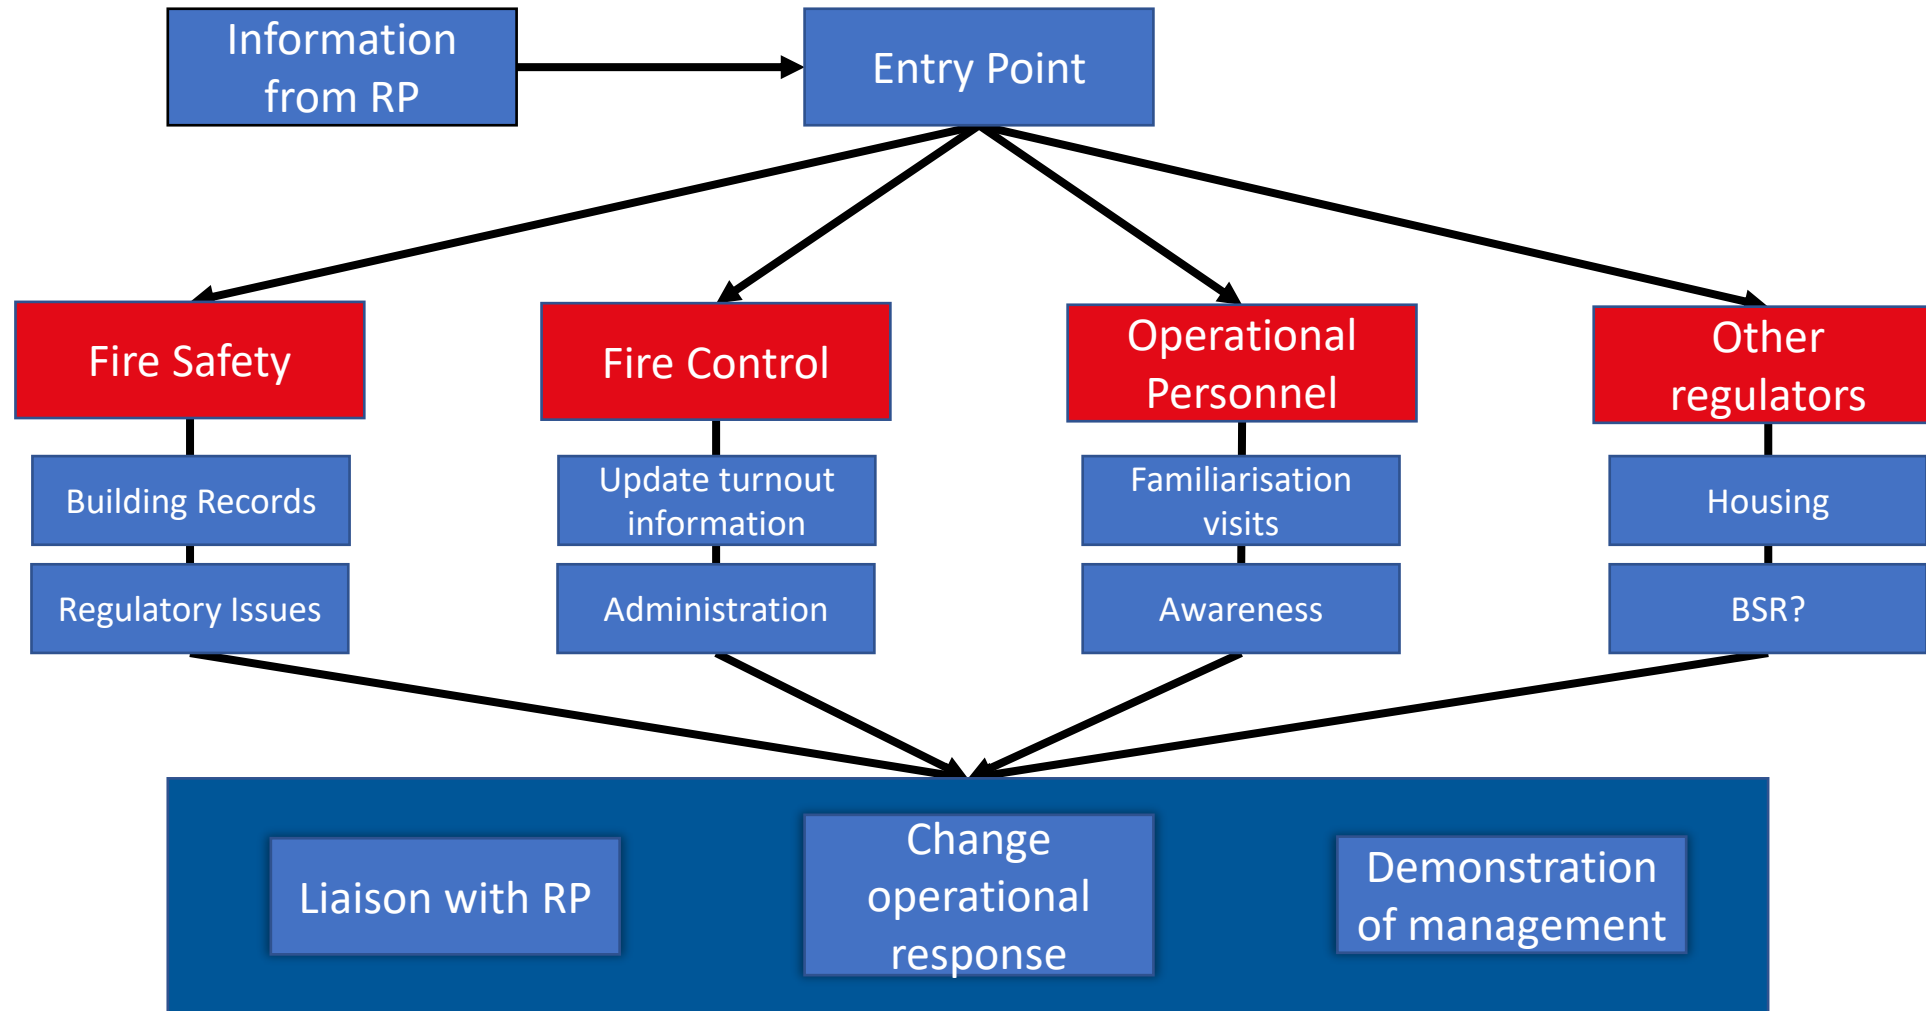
Information from RP

Entry Point

Fire Safety

Building Records

Regulatory Issues

Fire Control

Update turnout information

Administration

Operational Personnel

Familiarisation visits

Awareness

Other regulators

Housing

BSR?

Liaison with RP

Change operational response

Demonstration of management